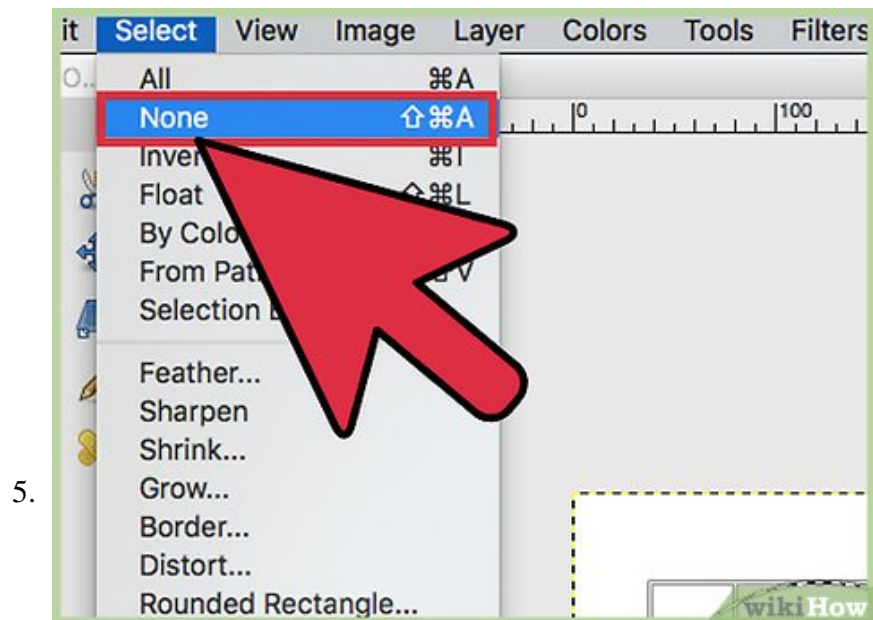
5.

it Select View Image Layer Colors Tools Filters

O..

All ⌘A

None ⇧⌘A

0 100

Inver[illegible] ⌘I

Float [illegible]⌘L

By Colo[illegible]

From Pat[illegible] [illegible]V

Selection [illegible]

Feather...

Sharpen

Shrink...

Grow...

Border...

Distort...

Rounded Rectangle...

wikiHow